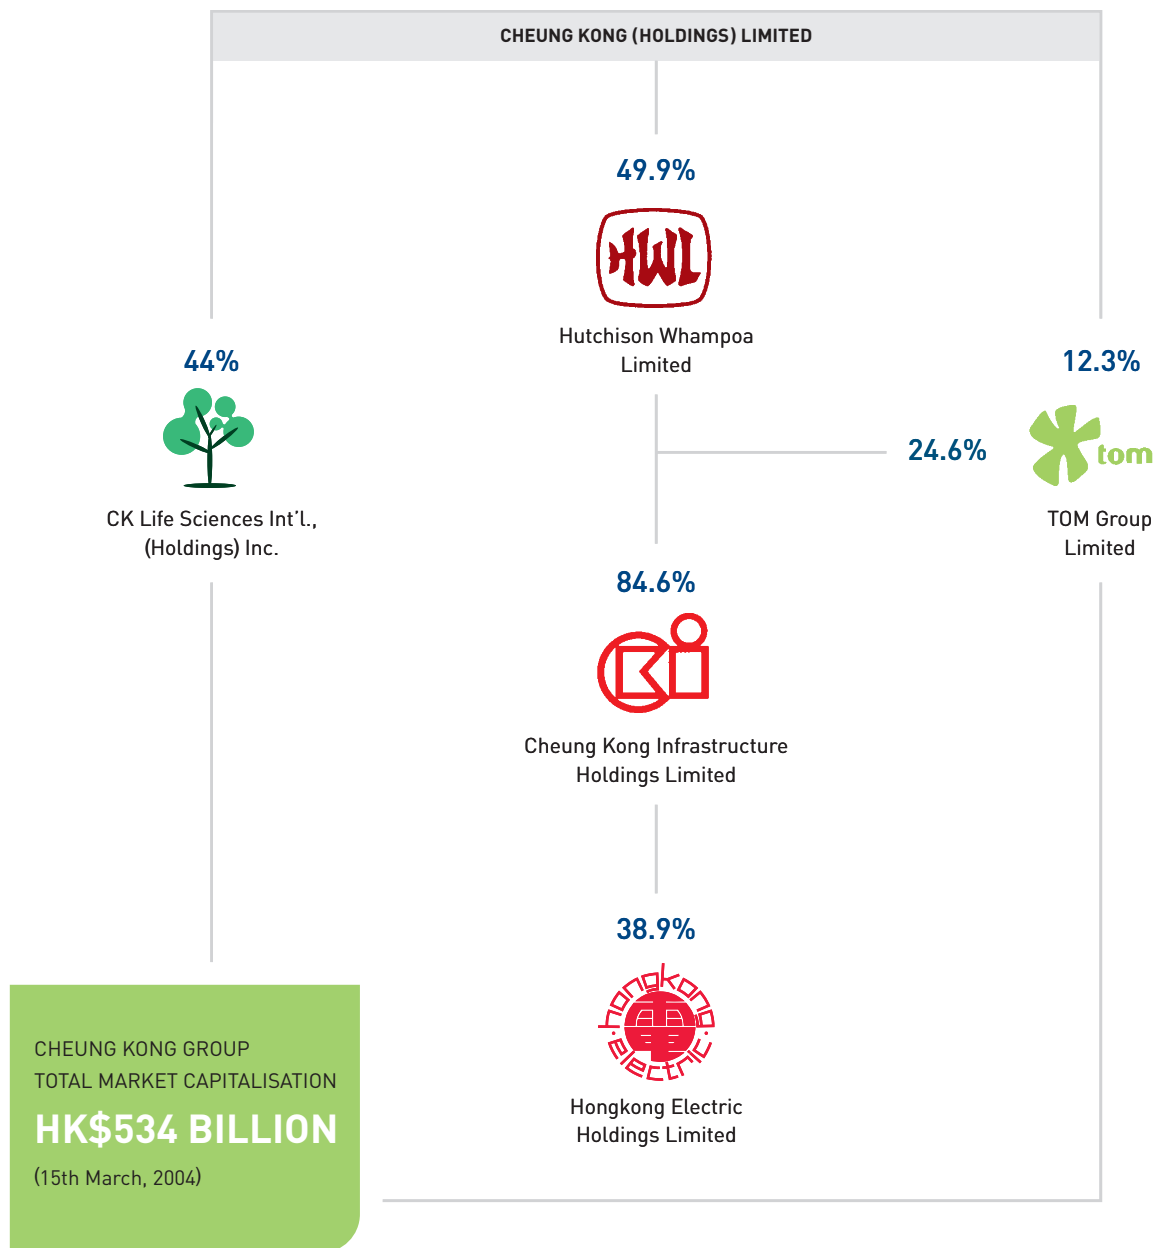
CHEUNG KONG (HOLDINGS) LIMITED

49.9%

HWL

Hutchison Whampoa Limited

44%

CK Life Sciences Int'l., (Holdings) Inc.

12.3%

tom

TOM Group Limited

24.6%

84.6%

Cheung Kong Infrastructure Holdings Limited

38.9%

hongkong electric

Hongkong Electric Holdings Limited

CHEUNG KONG GROUP TOTAL MARKET CAPITALISATION

HK$534 BILLION

(15th March, 2004)